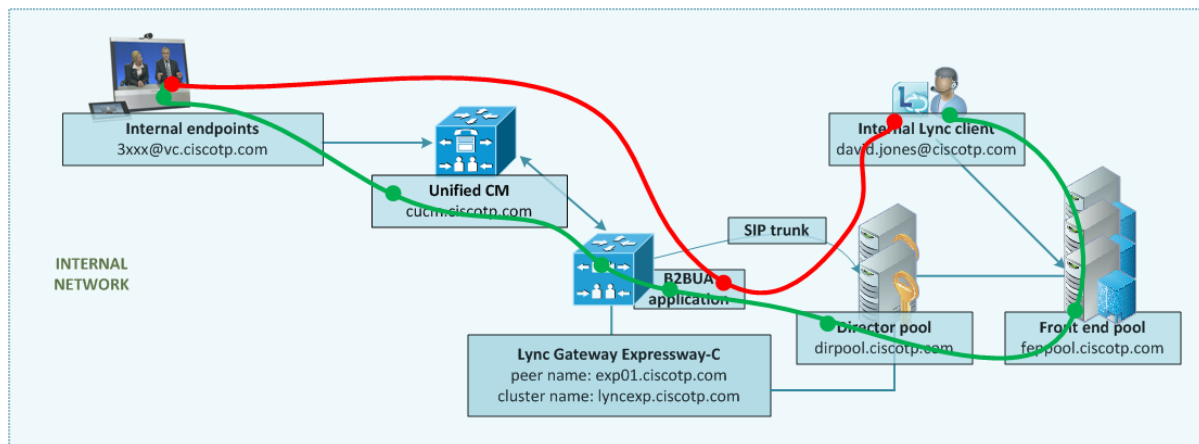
Internal endpoints
3xxx@vc.ciscotp.com

Unified CM
cucm.ciscotp.com

Internal Lync client
david.jones@ciscotp.com

SIP trunk

INTERNAL
NETWORK

B2BUA
application

Director pool
dirpool.ciscotp.com

Front end pool
fepool.ciscotp.com

Lync Gateway Expressway-C
peer name: exp01.ciscotp.com
cluster name: lyncexp.ciscotp.com